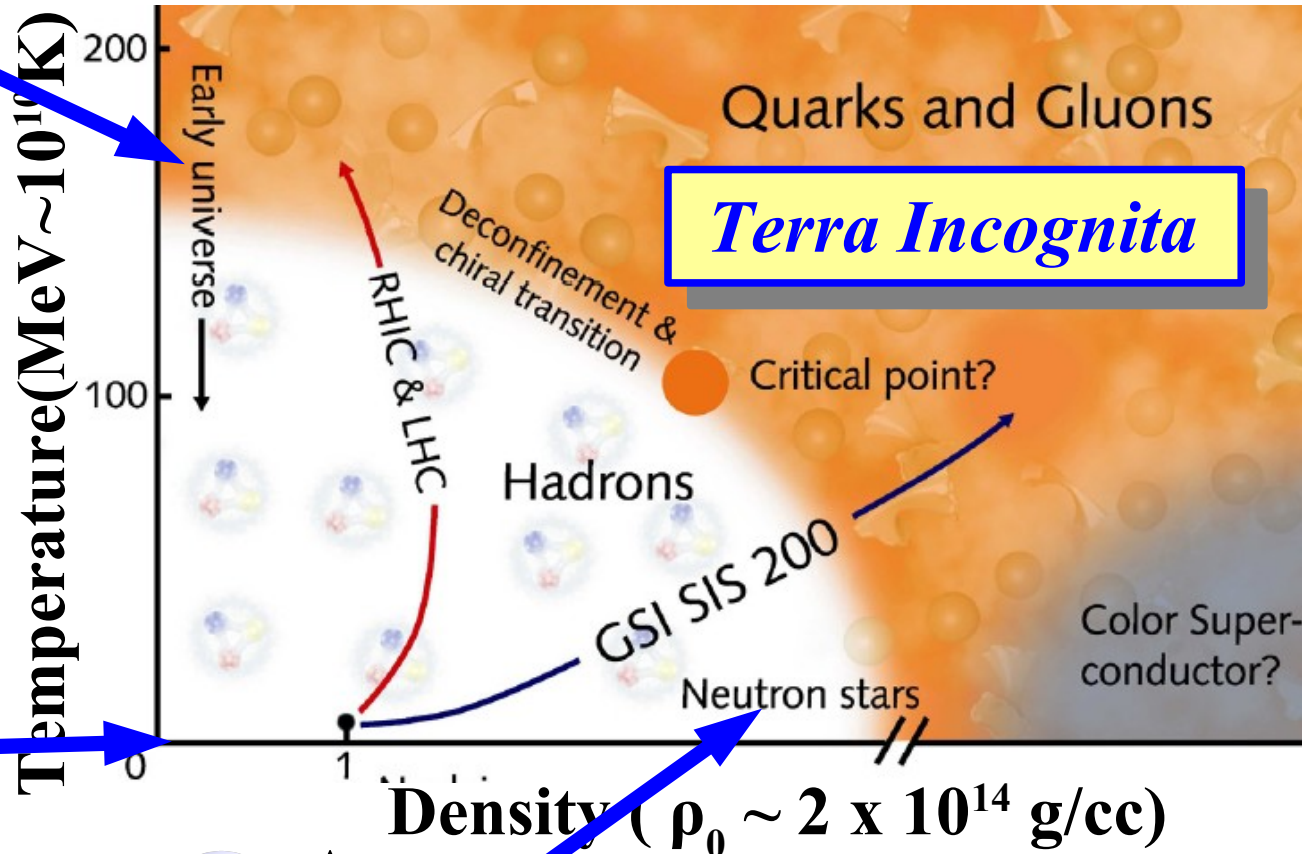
Temperature(MeV~$10^{1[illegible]}$K)

200

100

0

Early universe

Quarks and Gluons

Terra Incognita

Deconfinement & chiral transition

RHIC & LHC

Critical point?

Hadrons

GSI SIS 200

Color Superconductor?

Neutron stars

1 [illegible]

Density ( $\rho_0 \sim 2 \times 10^{14}$ g/cc)